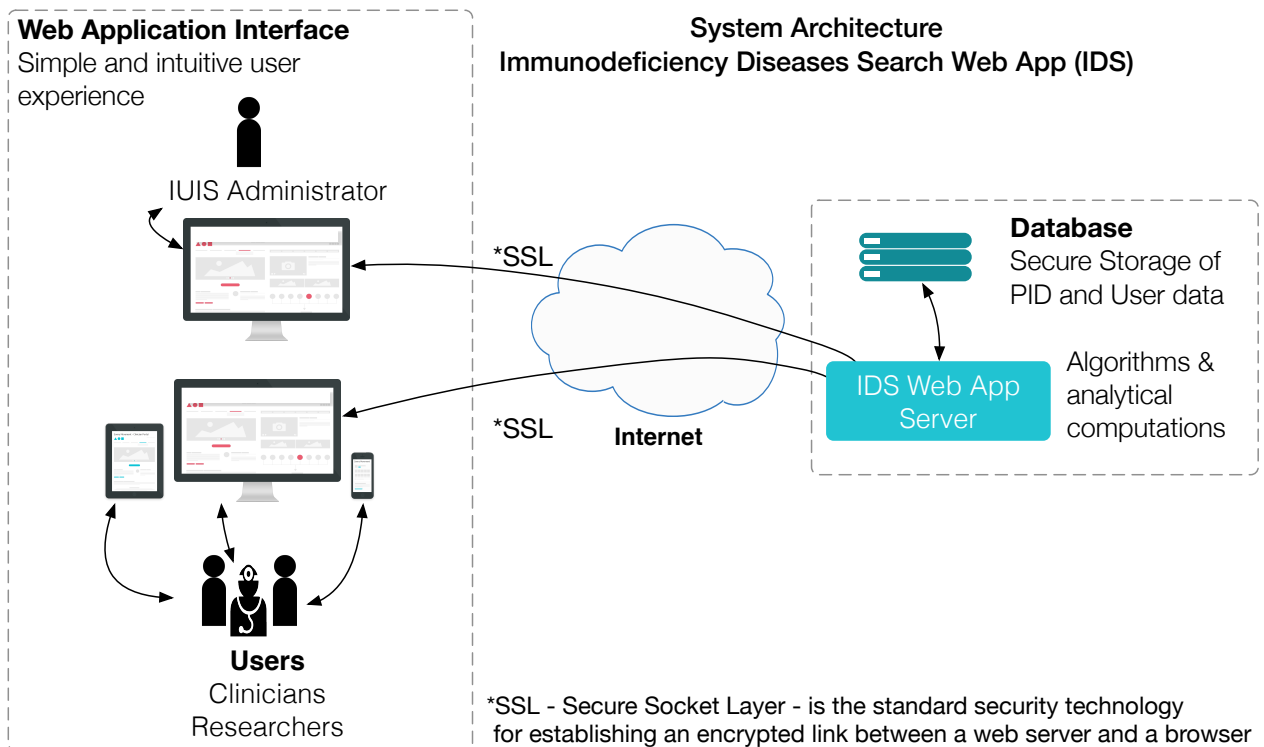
Web Application Interface
Simple and intuitive user experience

System Architecture
Immunodeficiency Diseases Search Web App (IDS)

IUIS Administrator

*SSL

Database
Secure Storage of PID and User data

IDS Web App Server

Algorithms & analytical computations

*SSL

Internet

Users
Clinicians
Researchers

*SSL - Secure Socket Layer - is the standard security technology for establishing an encrypted link between a web server and a browser